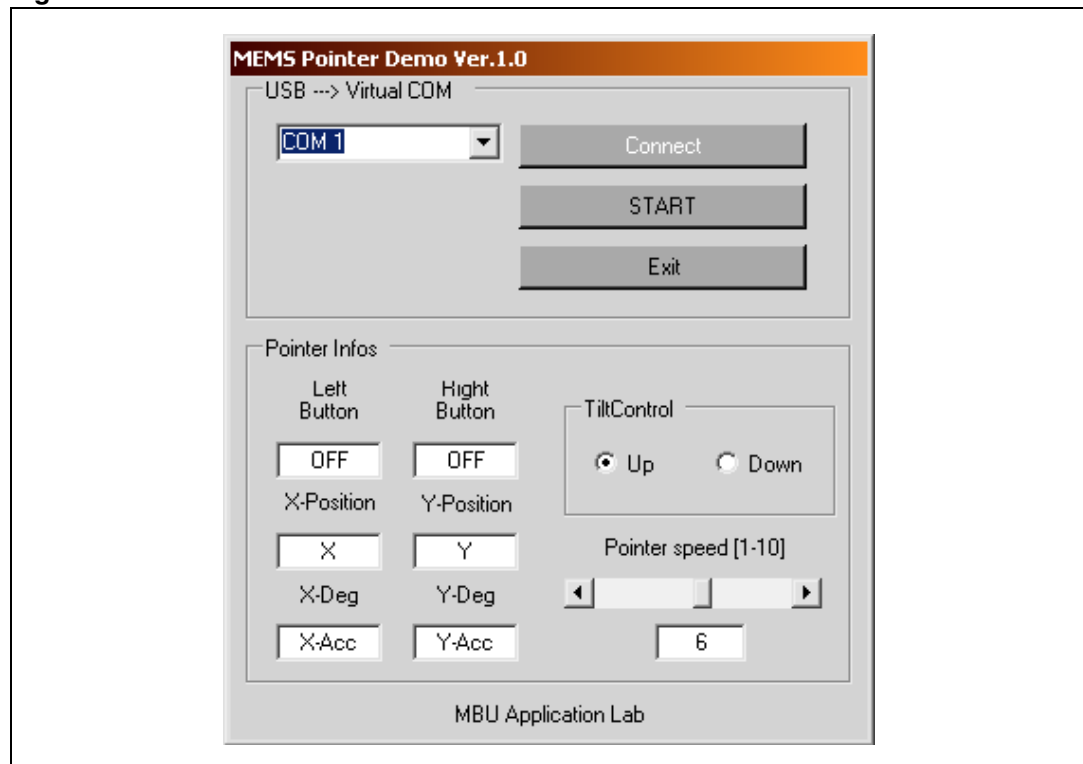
MEMS Pointer Demo Ver.1.0

USB ---> Virtual COM

COM 1

Connect

START

Exit

Pointer Infos

Left Button

Right Button

OFF

OFF

X-Position

Y-Position

X

Y

X-Deg

Y-Deg

X-Acc

Y-Acc

TiltControl

Up

Down

Pointer speed [1-10]

6

MBU Application Lab